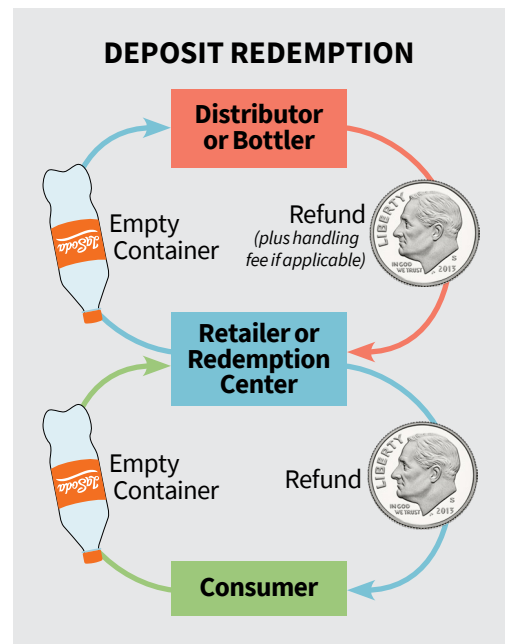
DEPOSIT REDEMPTION

Distributor or Bottler

Empty Container

Refund (plus handling fee if applicable)

LIBERTY IN GOD WE TRUST 2015 S

Retailer or Redemption Center

Empty Container

Refund

LIBERTY IN GOD WE TRUST 2015 S

Consumer